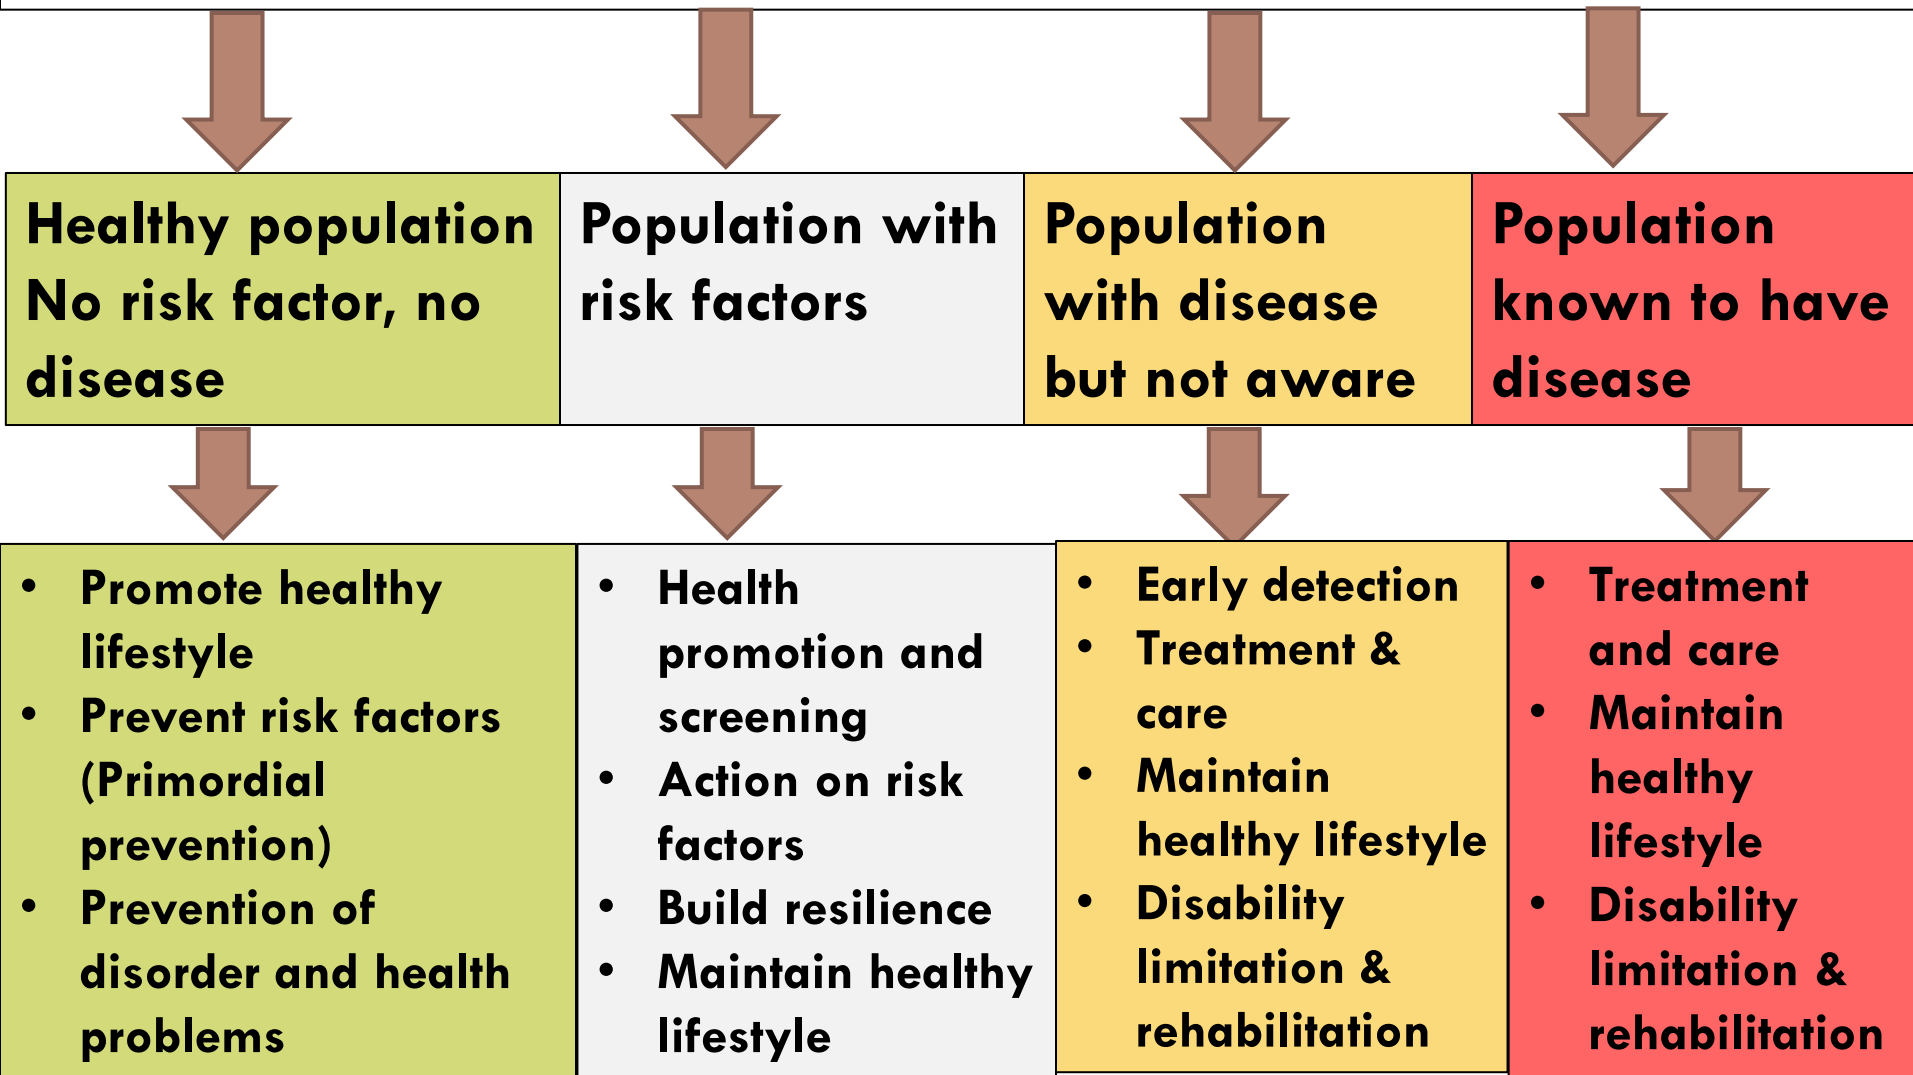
Healthy population No risk factor, no disease

Population with risk factors

Population with disease but not aware

Population known to have disease

- Promote healthy lifestyle
- Prevent risk factors (Primordial prevention)
- Prevention of disorder and health problems

- Health promotion and screening
- Action on risk factors
- Build resilience
- Maintain healthy lifestyle

- Early detection
- Treatment & care
- Maintain healthy lifestyle
- Disability limitation & rehabilitation

- Treatment and care
- Maintain healthy lifestyle
- Disability limitation & rehabilitation